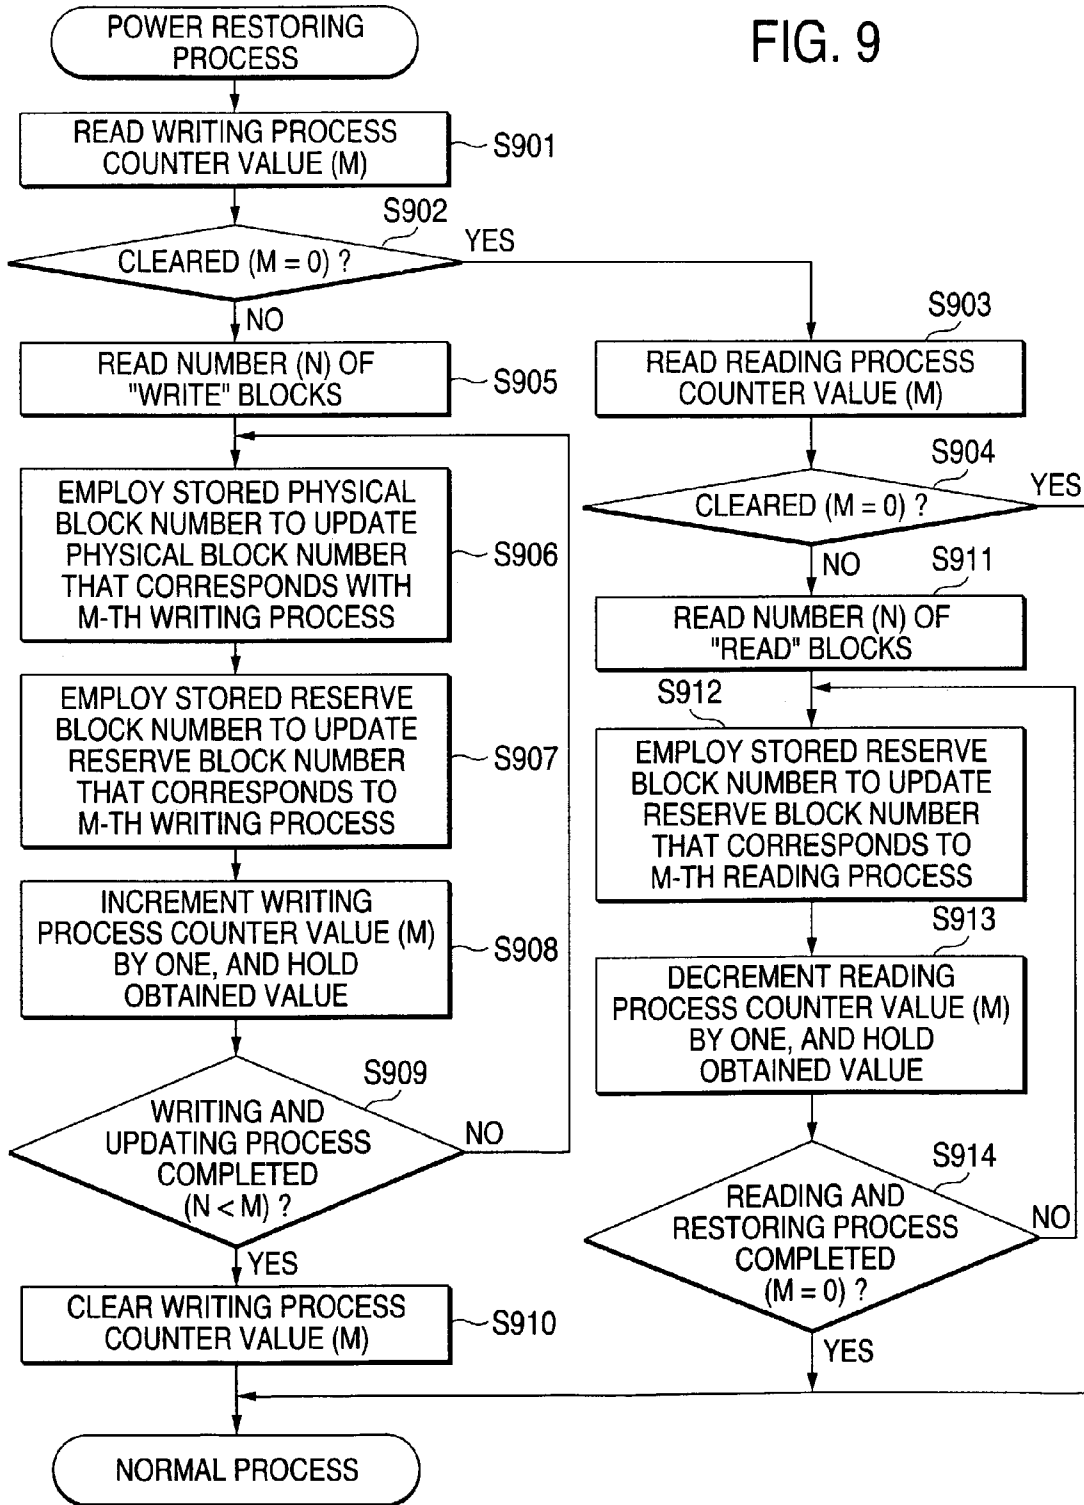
FIG. 9

POWER RESTORING PROCESS

READ WRITING PROCESS COUNTER VALUE (M)

S901

S902

CLEARED (M = 0) ?

YES

NO

READ NUMBER (N) OF "WRITE" BLOCKS

S905

EMPLOY STORED PHYSICAL BLOCK NUMBER TO UPDATE PHYSICAL BLOCK NUMBER THAT CORRESPONDS WITH M-TH WRITING PROCESS

S906

EMPLOY STORED RESERVE BLOCK NUMBER TO UPDATE RESERVE BLOCK NUMBER THAT CORRESPONDS TO M-TH WRITING PROCESS

S907

INCREMENT WRITING PROCESS COUNTER VALUE (M) BY ONE, AND HOLD OBTAINED VALUE

S908

S909

WRITING AND UPDATING PROCESS COMPLETED (N < M) ?

NO

YES

CLEAR WRITING PROCESS COUNTER VALUE (M)

S910

NORMAL PROCESS

S903

READ READING PROCESS COUNTER VALUE (M)

S904

CLEARED (M = 0) ?

YES

NO

S911

READ NUMBER (N) OF "READ" BLOCKS

S912

EMPLOY STORED RESERVE BLOCK NUMBER TO UPDATE RESERVE BLOCK NUMBER THAT CORRESPONDS TO M-TH READING PROCESS

S913

DECREMENT READING PROCESS COUNTER VALUE (M) BY ONE, AND HOLD OBTAINED VALUE

S914

READING AND RESTORING PROCESS COMPLETED (M = 0) ?

NO

YES